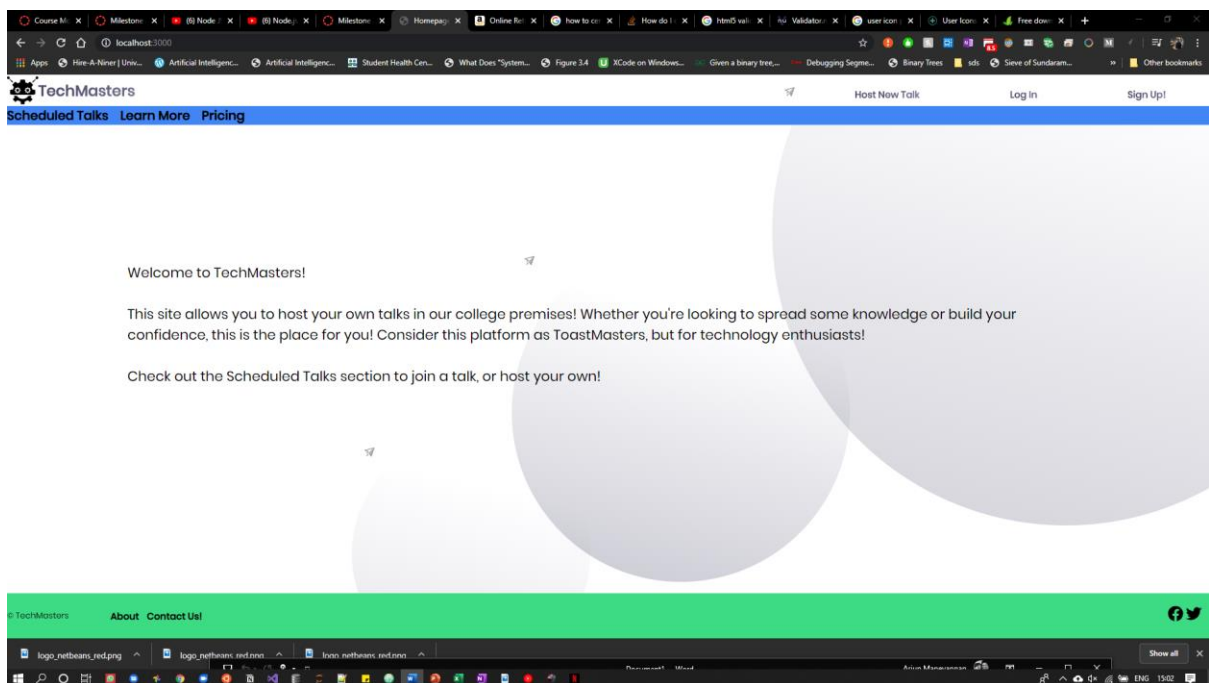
Course M | Milestone | (6) Node | (6) Node | Milestone | Homepage | Online Re | how to ce | How do I | html5 vali | Validator | user icon | User Icon | Free down

localhost:3000

Apps Hire-A-Niner | Univ... Artificial Intelligenc... Artificial Intelligenc... Student Health Cen... What Does "System... Figure 3.4 XCode on Windows... Given a binary tree,... Debugging Segme... Binary Trees sds Sieve of Sundaram... Other bookmarks

TechMasters

Host New Talk Log In Sign Up!

Scheduled Talks Learn More Pricing

Welcome to TechMasters!

This site allows you to host your own talks in our college premises! Whether you're looking to spread some knowledge or build your confidence, this is the place for you! Consider this platform as ToastMasters, but for technology enthusiasts!

Check out the Scheduled Talks section to join a talk, or host your own!

© TechMasters About Contact Us!

logo_netbeans_red.png logo_netbeans_red.png logo_netbeans_red.png Show all

Document1 - Word Arjun Manoyannan

ENG 15:02